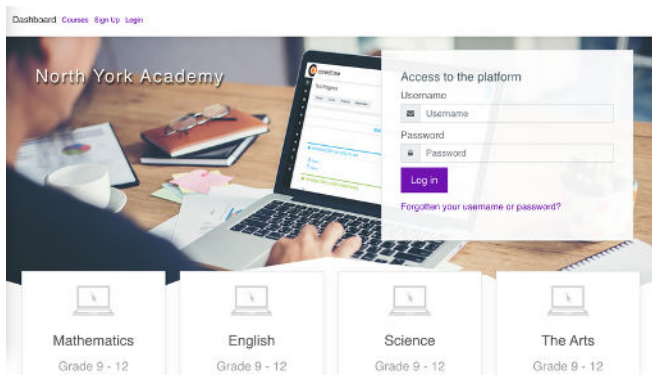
Dashboard Courses Sign Up Login

North York Academy

Access to the platform
Username
Username
Password
Password
Log in
Forgotten your username or password?

Mathematics
Grade 9 - 12

English
Grade 9 - 12

Science
Grade 9 - 12

The Arts
Grade 9 - 12